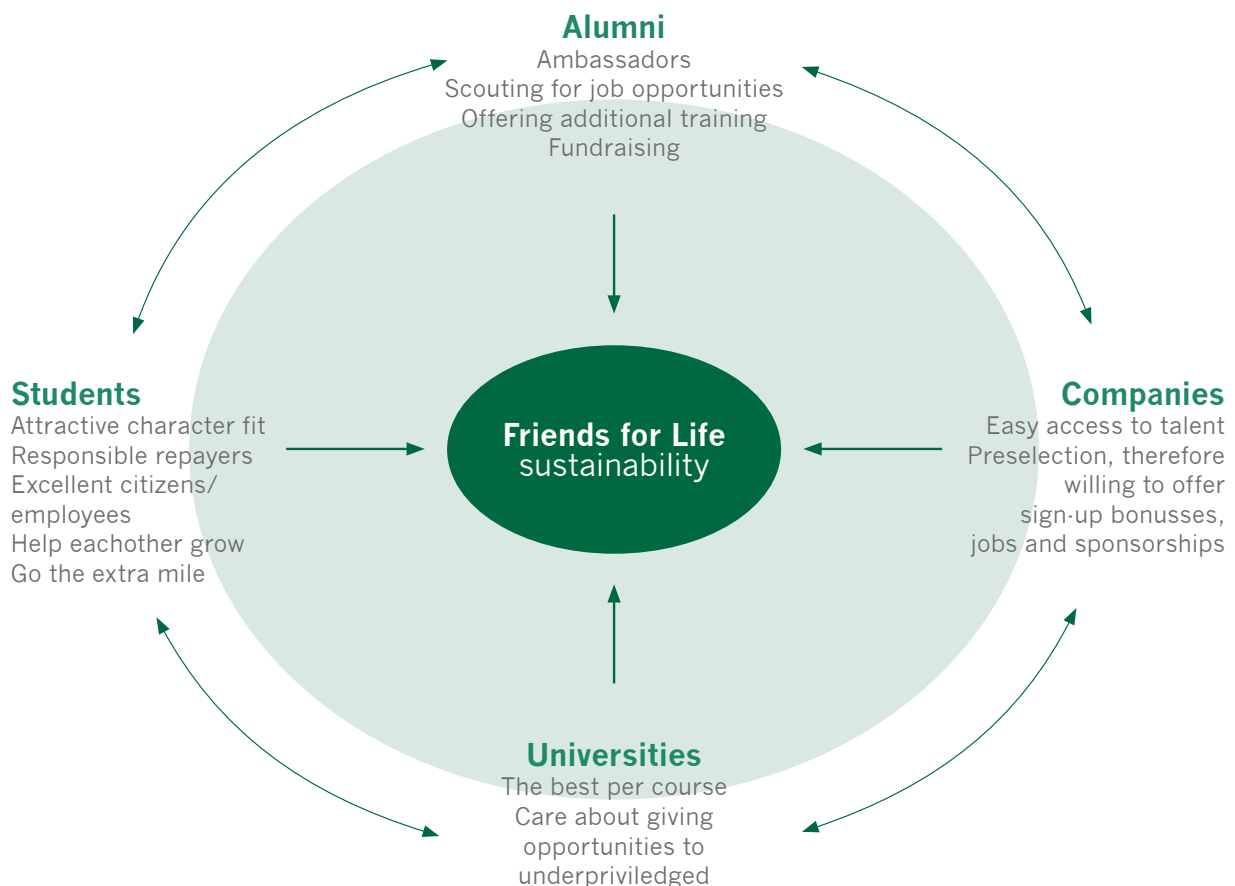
Alumni
Ambassadors
Scouting for job opportunities
Offering additional training
Fundraising

Students
Attractive character fit
Responsible repayers
Excellent citizens/ employees
Help eachother grow
Go the extra mile

Friends for Life
sustainability

Companies
Easy access to talent
Preselection, therefore willing to offer sign-up bonusses, jobs and sponsorships

Universities
The best per course
Care about giving opportunities to underpriviledged